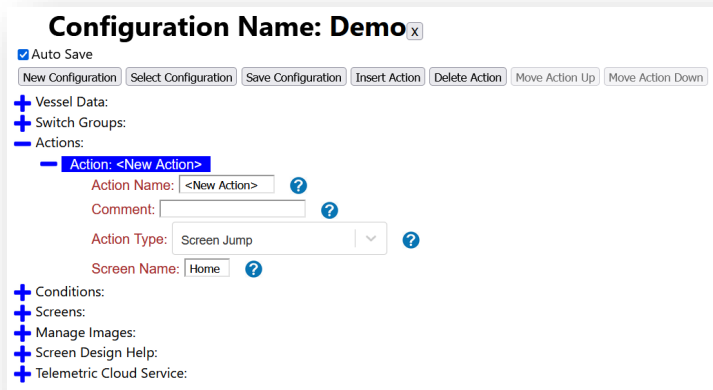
Configuration Name: Demo x

Auto Save

New Configuration | Select Configuration | Save Configuration | Insert Action | Delete Action | Move Action Up | Move Action Down

Vessel Data:
Switch Groups:
Actions:
Action: <New Action>
Action Name: <New Action> ?
Comment: ?
Action Type: Screen Jump ?
Screen Name: Home ?
Conditions:
Screens:
Manage Images:
Screen Design Help:
Telemetric Cloud Service: